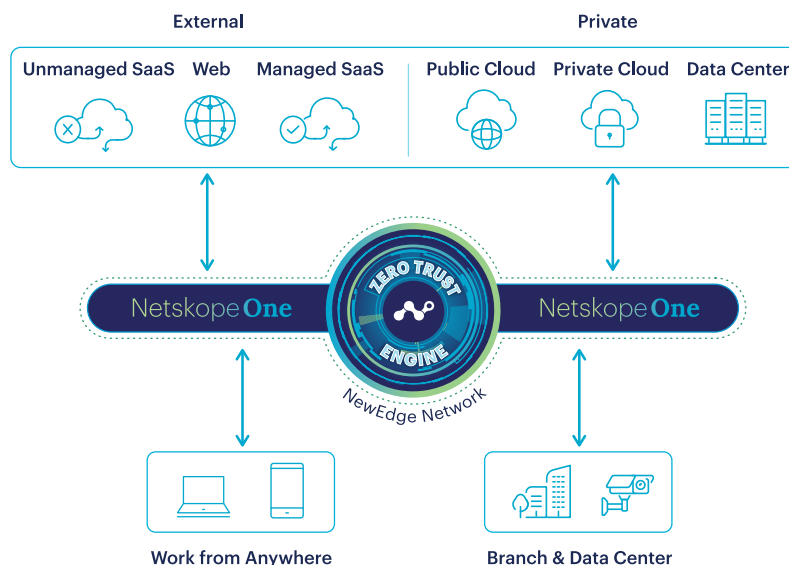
External

Private

Unmanaged SaaS

Web

Managed SaaS

Public Cloud

Private Cloud

Data Center

Netskope One

ZERO TRUST ENGINE

Netskope One

NewEdge Network

Work from Anywhere

Branch & Data Center